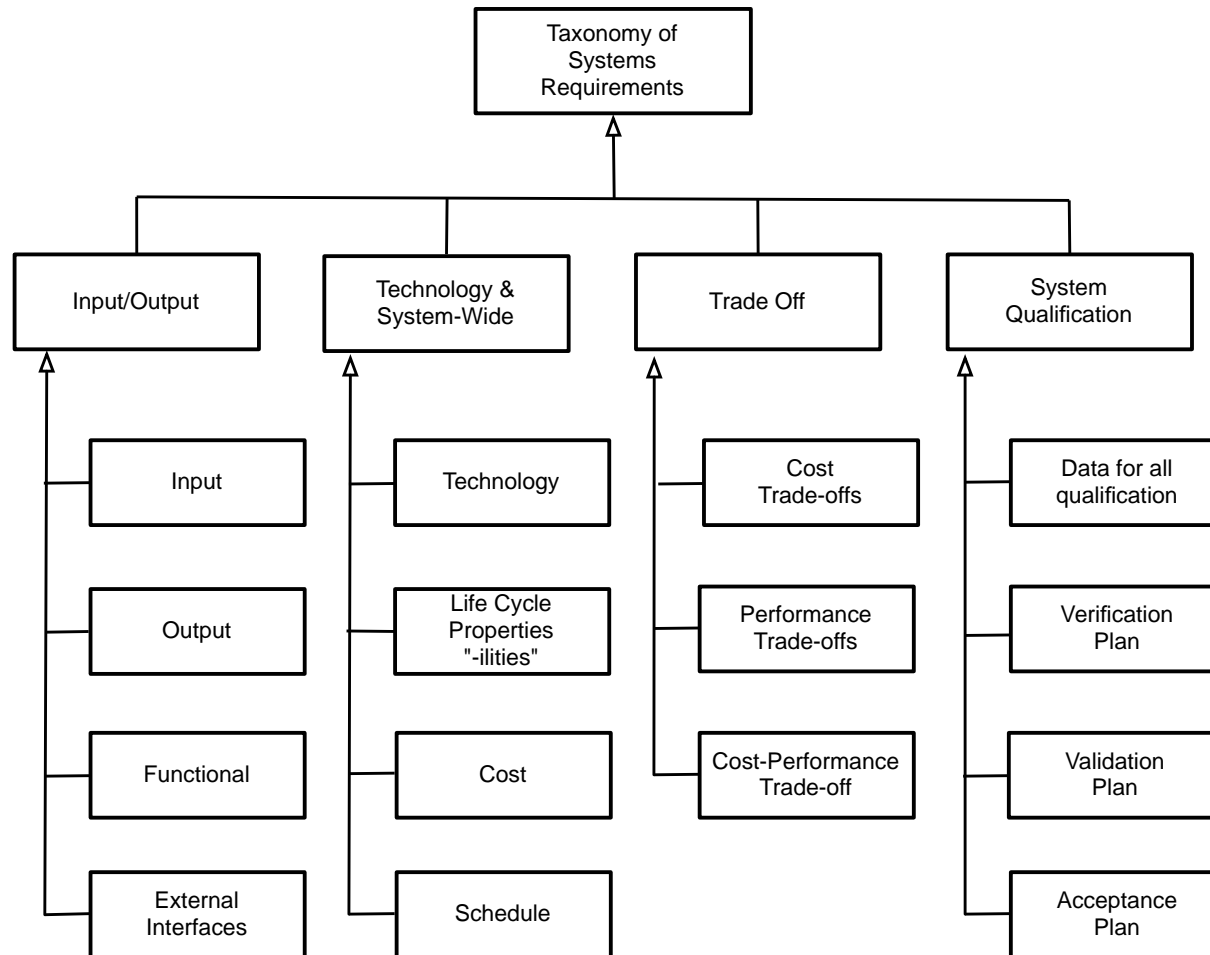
Taxonomy of Systems Requirements

Input/Output

Input

Output

Functional

External Interfaces

Technology & System-Wide

Technology

Life Cycle Properties "-ilities"

Cost

Schedule

Trade Off

Cost Trade-offs

Performance Trade-offs

Cost-Performance Trade-off

System Qualification

Data for all qualification

Verification Plan

Validation Plan

Acceptance Plan